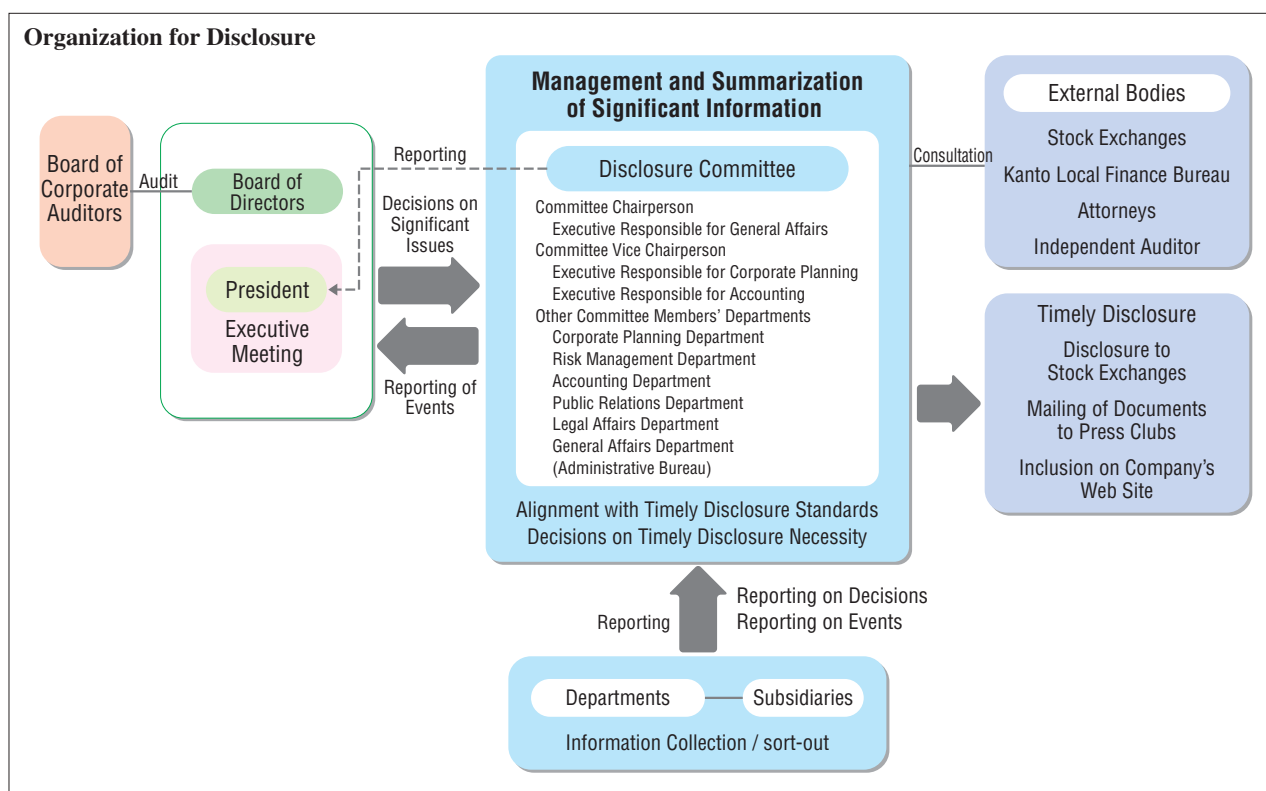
Organization for Disclosure

Board of Corporate Auditors

Audit

Board of Directors

President

Executive Meeting

Reporting

Decisions on Significant Issues

Reporting of Events

Management and Summarization of Significant Information

Disclosure Committee

Committee Chairperson
Executive Responsible for General Affairs
Committee Vice Chairperson
Executive Responsible for Corporate Planning
Executive Responsible for Accounting
Other Committee Members' Departments
Corporate Planning Department
Risk Management Department
Accounting Department
Public Relations Department
Legal Affairs Department
General Affairs Department
(Administrative Bureau)

Alignment with Timely Disclosure Standards
Decisions on Timely Disclosure Necessity

Consultation

External Bodies

Stock Exchanges
Kanto Local Finance Bureau
Attorneys
Independent Auditor

Timely Disclosure

Disclosure to Stock Exchanges
Mailing of Documents to Press Clubs
Inclusion on Company's Web Site

Reporting

Reporting on Decisions
Reporting on Events

Departments

Subsidiaries

Information Collection / sort-out